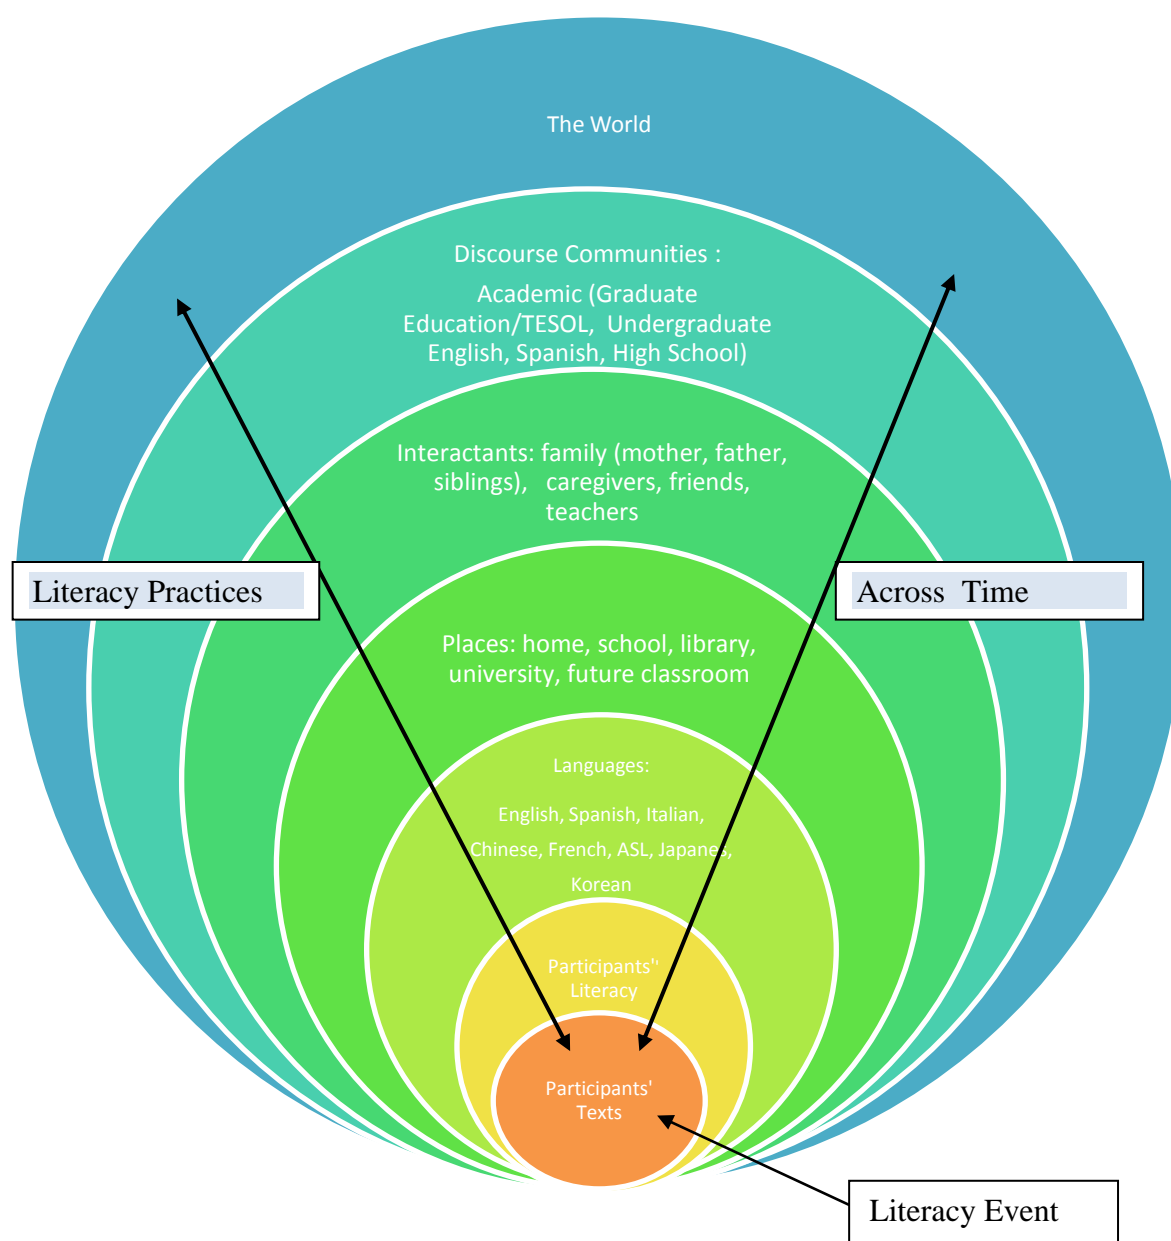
The World

Discourse Communities :

Academic (Graduate Education/TESOL, Undergraduate English, Spanish, High School)

Interactants: family (mother, father, siblings), caregivers, friends, teachers

Literacy Practices

Across Time

Places: home, school, library, university, future classroom

Languages:

English, Spanish, Italian, Chinese, French, ASL, Japanes, Korean

Participants'' Literacy

Participants' Texts

Literacy Event